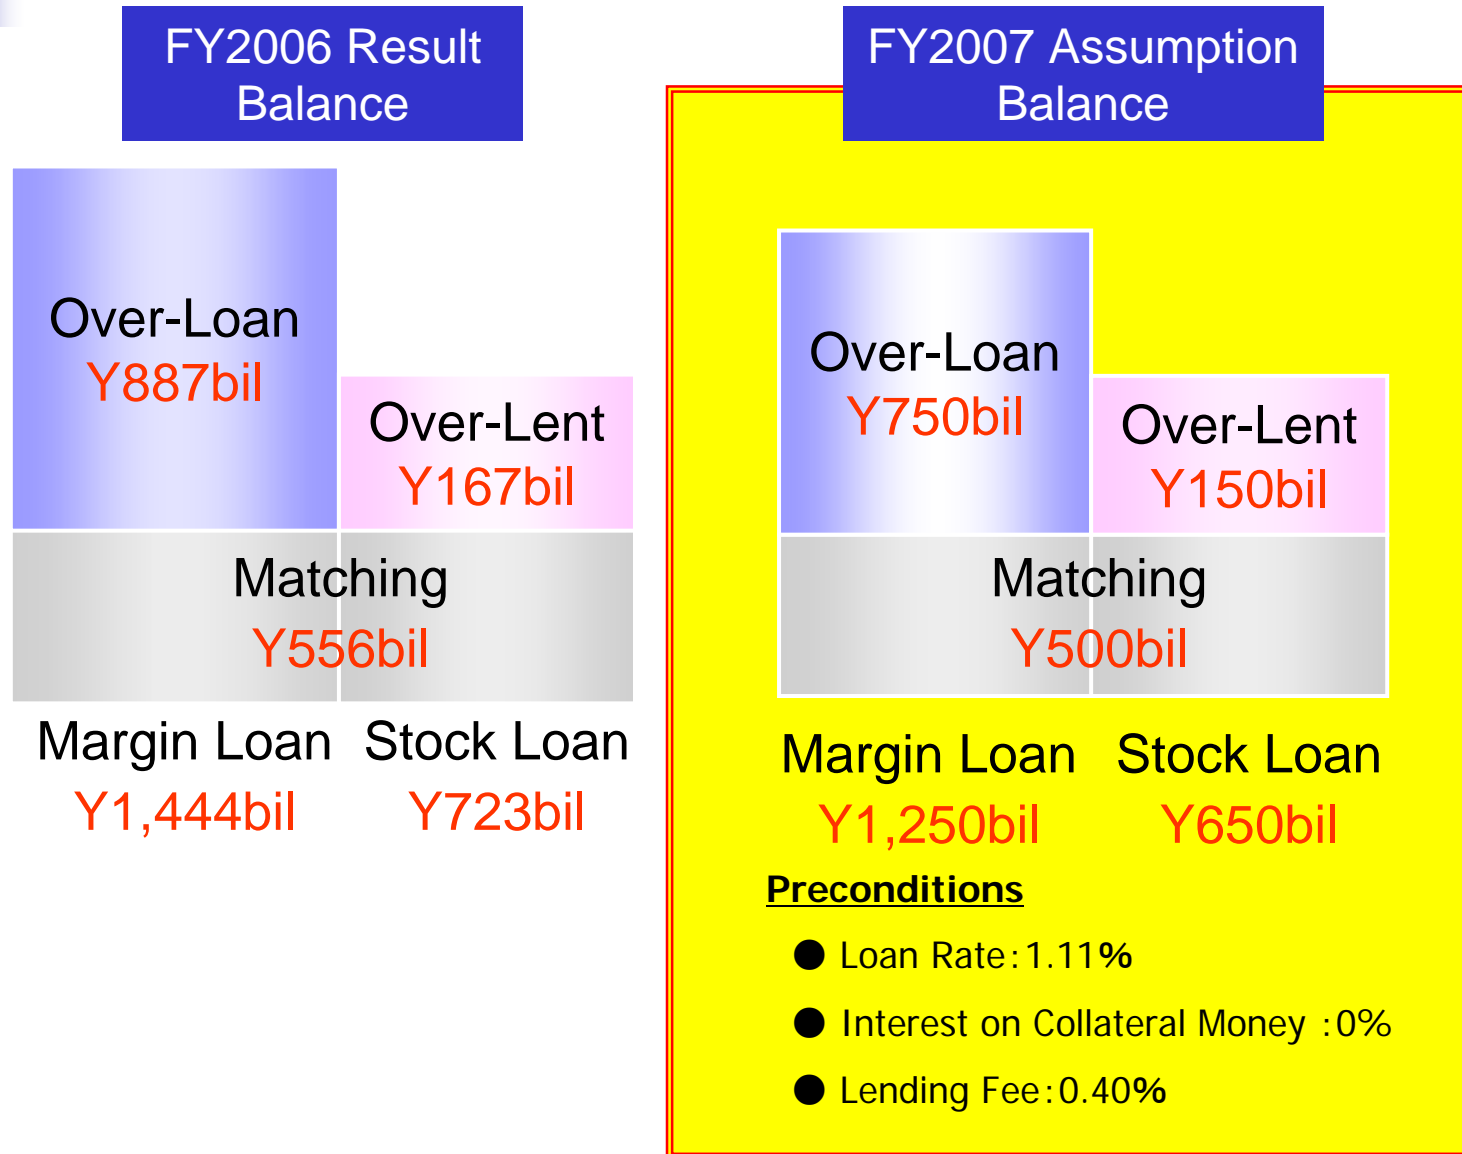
FY2006 Result Balance

Over-Loan
Y887bil

Over-Lent
Y167bil

Matching
Y556bil

Margin Loan
Y1,444bil

Stock Loan
Y723bil

FY2007 Assumption Balance

Over-Loan
Y750bil

Over-Lent
Y150bil

Matching
Y500bil

Margin Loan
Y1,250bil

Stock Loan
Y650bil

Preconditions

● Loan Rate:1.11%

● Interest on Collateral Money :0%

● Lending Fee:0.40%